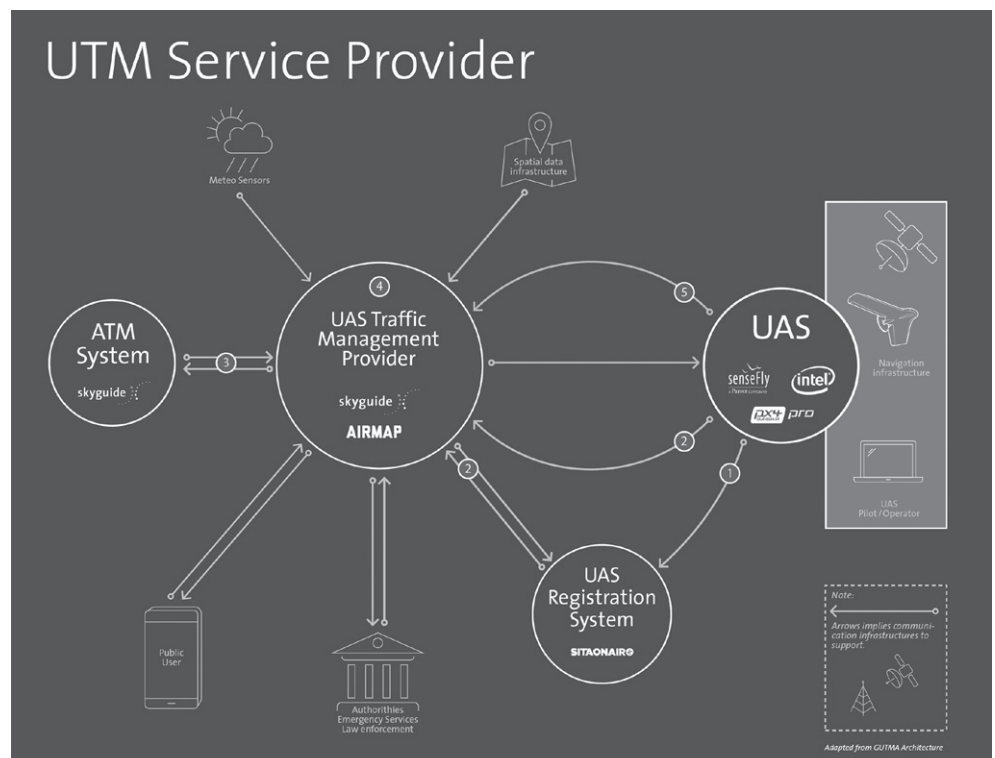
UTM Service Provider

Meteo Sensors

Spatial data infrastructure

ATM System

skyguide

4

UAS Traffic Management Provider

skyguide

AIRMAP

3

5

UAS

senseFly a Parrot company

intel

px4 pro

2

2

1

Navigation infrastructure

UAS Pilot/Operator

UAS Registration System

SITAONAIR

Public User

Authorithies Emergency Services Law enforcement

Note:

Arrows implies communication infrastructures to support.

Adapted from GUTMA Architecture